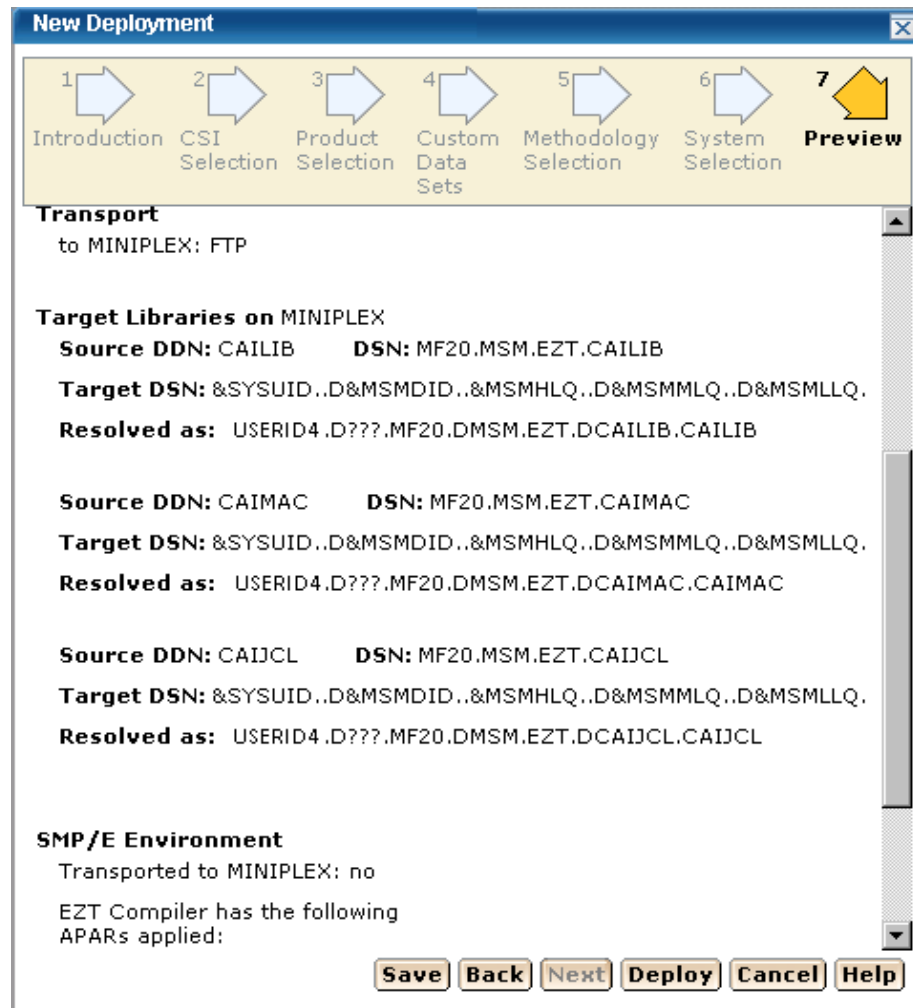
New Deployment

1 Introduction
2 CSI Selection
3 Product Selection
4 Custom Data Sets
5 Methodology Selection
6 System Selection
7 Preview

Transport
to MINIPLEX: FTP

Target Libraries on MINIPLEX
Source DDN: CAILIB DSN: MF20.MSM.EZT.CAILIB
Target DSN: &SYSUID..D&MSMDID..&MSMHLQ..D&MSMMLQ..D&MSMLLQ.
Resolved as: USERID4.D???.MF20.DMSM.EZT.DCAILIB.CAILIB

Source DDN: CAIMAC DSN: MF20.MSM.EZT.CAIMAC
Target DSN: &SYSUID..D&MSMDID..&MSMHLQ..D&MSMMLQ..D&MSMLLQ.
Resolved as: USERID4.D???.MF20.DMSM.EZT.DCAIMAC.CAIMAC

Source DDN: CAIJCL DSN: MF20.MSM.EZT.CAIJCL
Target DSN: &SYSUID..D&MSMDID..&MSMHLQ..D&MSMMLQ..D&MSMLLQ.
Resolved as: USERID4.D???.MF20.DMSM.EZT.DCAIJCL.CAIJCL

SMP/E Environment
Transported to MINIPLEX: no

EZT Compiler has the following APARs applied:

Save Back Next Deploy Cancel Help